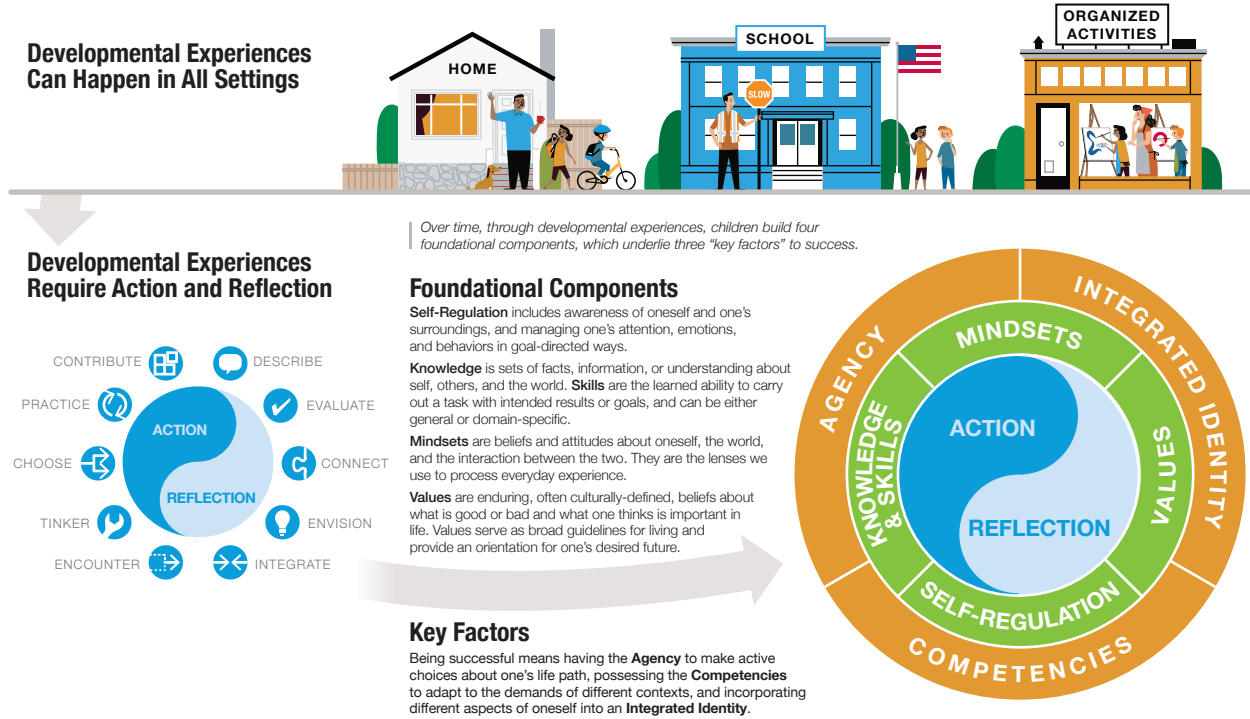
Developmental Experiences Can Happen in All Settings

HOME

SCHOOL

SLOW

ORGANIZED ACTIVITIES

Developmental Experiences Require Action and Reflection

CONTRIBUTE
DESCRIBE
PRACTICE
EVALUATE
CHOOSE
CONNECT
TINKER
ENVISION
ENCOUNTER
INTEGRATE

ACTION
REFLECTION

Over time, through developmental experiences, children build four foundational components, which underlie three "key factors" to success.

Foundational Components

**Self-Regulation** includes awareness of oneself and one's surroundings, and managing one's attention, emotions, and behaviors in goal-directed ways.

**Knowledge** is sets of facts, information, or understanding about self, others, and the world. **Skills** are the learned ability to carry out a task with intended results or goals, and can be either general or domain-specific.

**Mindsets** are beliefs and attitudes about oneself, the world, and the interaction between the two. They are the lenses we use to process everyday experience.

**Values** are enduring, often culturally-defined, beliefs about what is good or bad and what one thinks is important in life. Values serve as broad guidelines for living and provide an orientation for one's desired future.

Key Factors

Being successful means having the **Agency** to make active choices about one's life path, possessing the **Competencies** to adapt to the demands of different contexts, and incorporating different aspects of oneself into an **Integrated Identity**.

AGENCY
INTEGRATED IDENTITY
COMPETENCIES
MINDSETS
VALUES
SELF-REGULATION
KNOWLEDGE & SKILLS
ACTION
REFLECTION